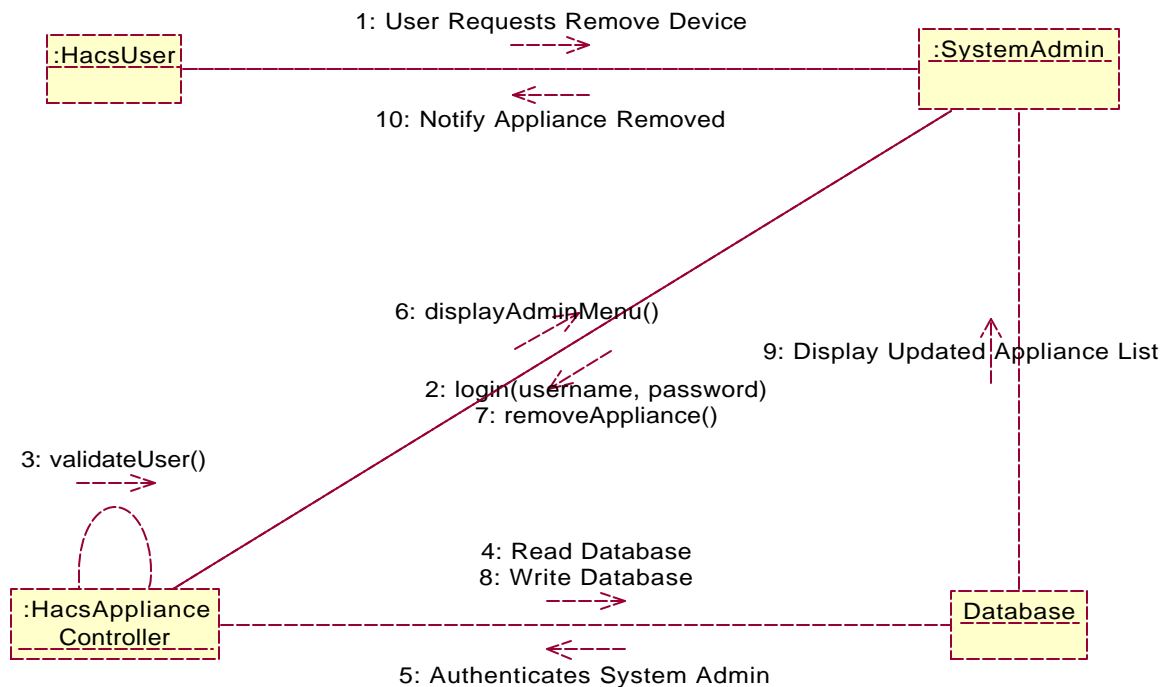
1: User Requests Remove Device

:HacsUser

:SystemAdmin

10: Notify Appliance Removed

6: displayAdminMenu()

9: Display Updated Appliance List

2: login(username, password)
7: removeAppliance()

3: validateUser()

4: Read Database
8: Write Database

:HacsAppliance Controller

Database

5: Authenticates System Admin